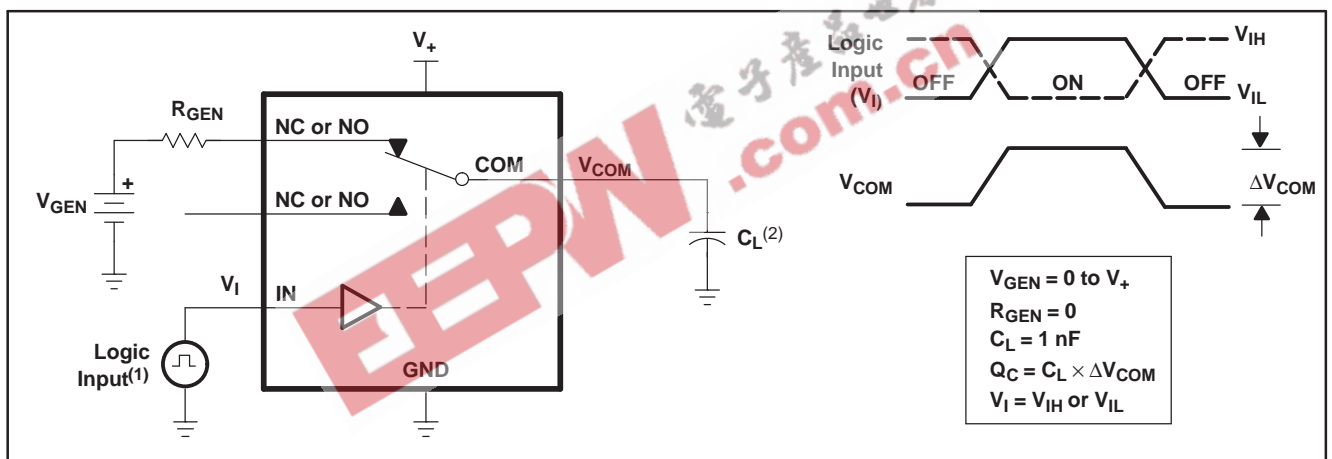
$V_+$

$R_{GEN}$

NC or NO

COM

$V_{COM}$

$V_{GEN}$

+

NC or NO

$C_L^{(2)}$

$V_I$

IN

Logic Input$^{(1)}$

GND

EEPW .com.cn 电子产品世界

Logic Input ($V_I$)

OFF

ON

OFF

$V_{IH}$

$V_{IL}$

$V_{COM}$

$\Delta V_{COM}$

$V_{GEN}$ = 0 to $V_+$
$R_{GEN}$ = 0
$C_L$ = 1 nF
$Q_C = C_L \times \Delta V_{COM}$
$V_I = V_{IH}$ or $V_{IL}$